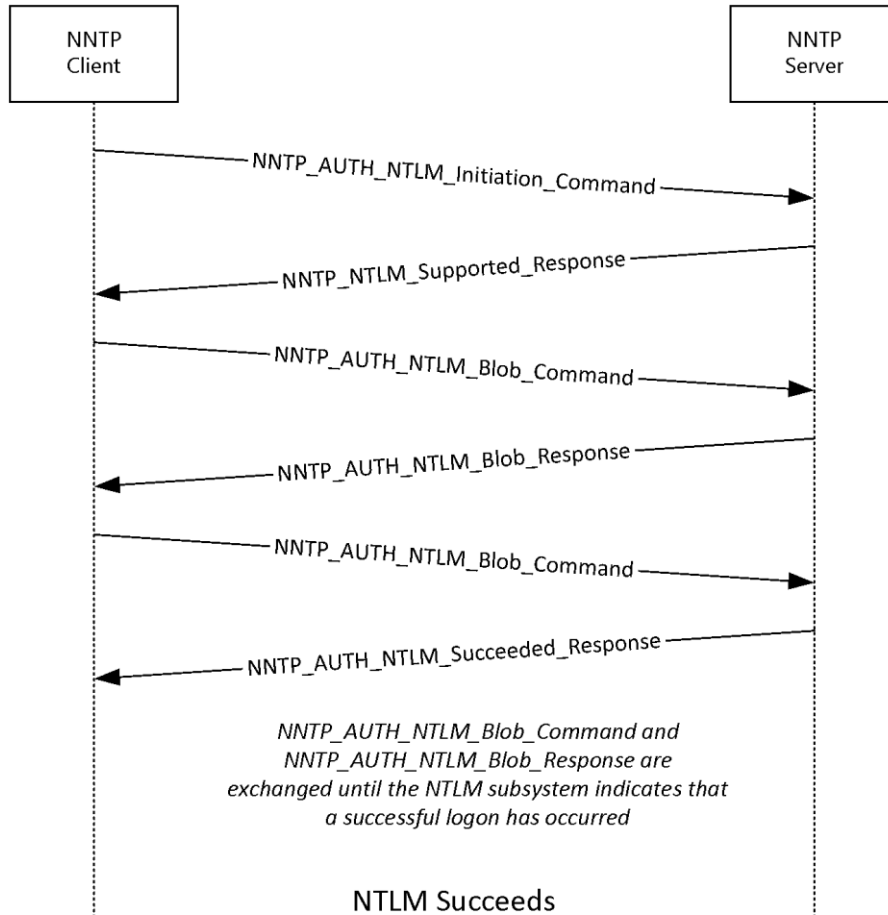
NNTP Client

NNTP Server

NNTP_AUTH_NTLM_Initiation_Command

NNTP_NTLM_Supported_Response

NNTP_AUTH_NTLM_Blob_Command

NNTP_AUTH_NTLM_Blob_Response

NNTP_AUTH_NTLM_Blob_Command

NNTP_AUTH_NTLM_Succeeded_Response

*NNTP_AUTH_NTLM_Blob_Command and NNTP_AUTH_NTLM_Blob_Response are exchanged until the NTLM subsystem indicates that a successful logon has occurred*

NTLM Succeeds